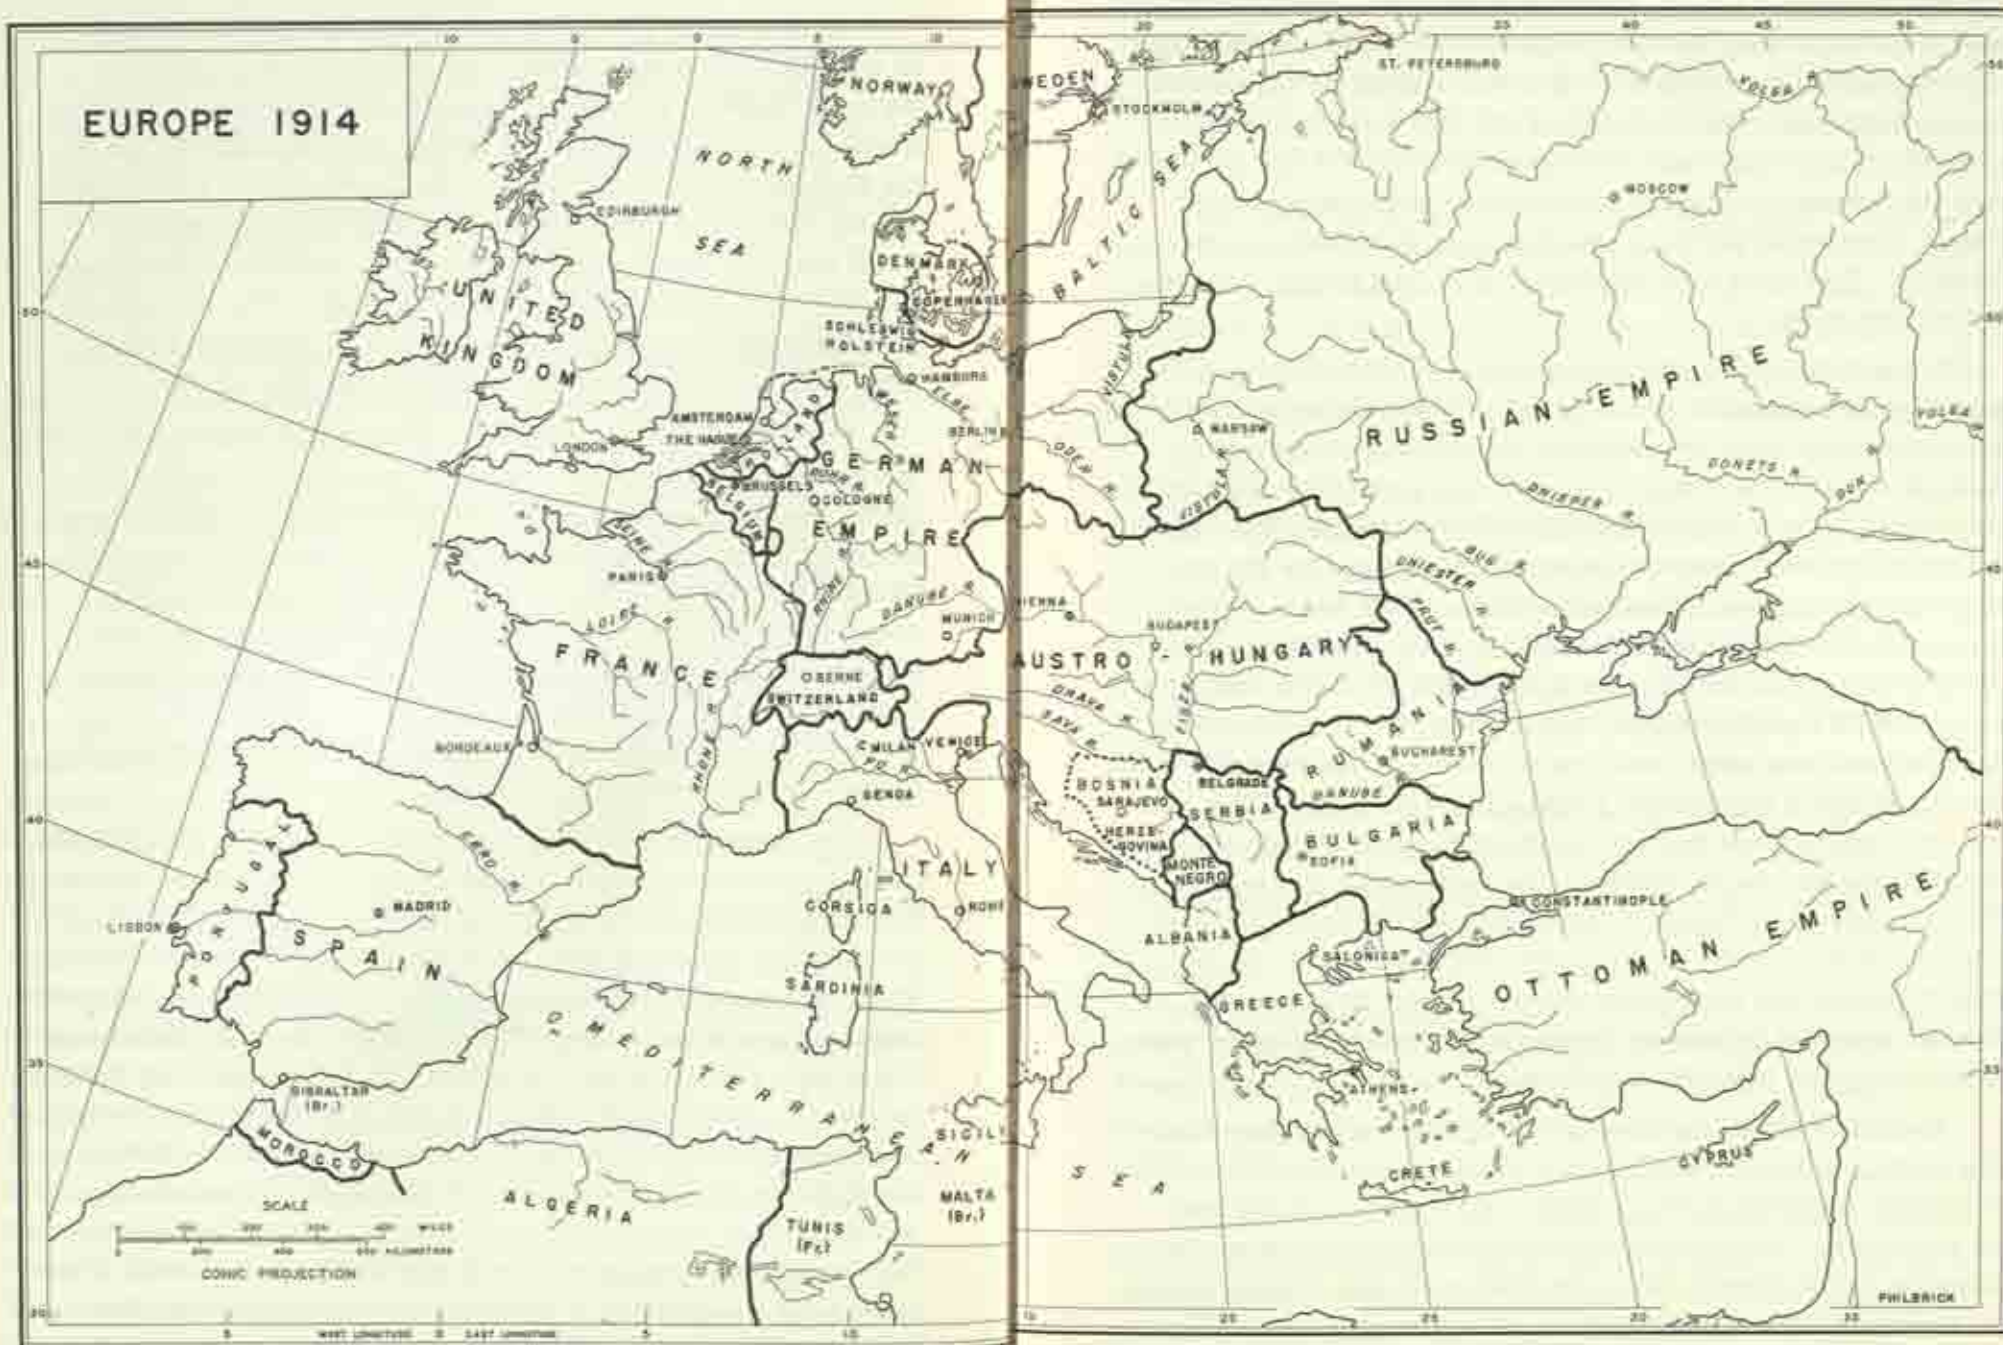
EUROPE 1914

NORTH SEA

NORWAY

SWEDEN

STOCKHOLM

ST. PETERSBURG

VOLGA R.

MOSCOW

EDINBURGH

UNITED KINGDOM

DENMARK

COPENHAGEN

BALTIC SEA

SCHLESWIG HOLSTEIN

HAMBURG

ELBE R.

VISTULA R.

RUSSIAN EMPIRE

VOLGA

AMSTERDAM

THE HAGUE

HOLLAND

LONDON

BERLIN

ODER R.

WARSAW

DONETS R.

BRUSSELS

BELGIUM

COLOGNE

GERMAN EMPIRE

DNIEPER R.

DON

SEINE R.

PARIS

RHINE R.

DANUBE R.

MUNICH

VIENNA

BUG R.

DNIESTER R.

PRUT R.

LOIRE R.

FRANCE

BERNE

SWITZERLAND

BUDAPEST

AUSTRO - HUNGARY

DRAVA R.

SAVA R.

TISZA R.

RUMANIA

BUCHAREST

BORDEAUX

RHONE R.

MILAN

VENICE

PO R.

GENOA

BOSNIA

SARAJEVO

HERZEGOVINA

BELGRADE

SERBIA

DANUBE R.

BULGARIA

SOFIA

EBRO R.

ITALY

MONTENEGRO

PORTUGAL

LISBON

MADRID

SPAIN

CORSICA

ROME

ALBANIA

CONSTANTINOPLE

OTTOMAN EMPIRE

SALONICA

SARDINIA

GREECE

MEDITERRANEAN SEA

GIBRALTAR (Br.)

ATHENS

MOROCCO

SICILY

CRETE

CYPRUS

ALGERIA

TUNIS (Fr.)

MALTA (Br.)

SCALE

100 200 300 400 MILES

200 400 600 KILOMETERS

CONIC PROJECTION

WEST LONGITUDE 0 EAST LONGITUDE

PHILBRICK

10 5 0 5 10 15 20 25 30 35 40 45 50

5 0 5 10 15 20 25 30 35

50 45 40 35 30